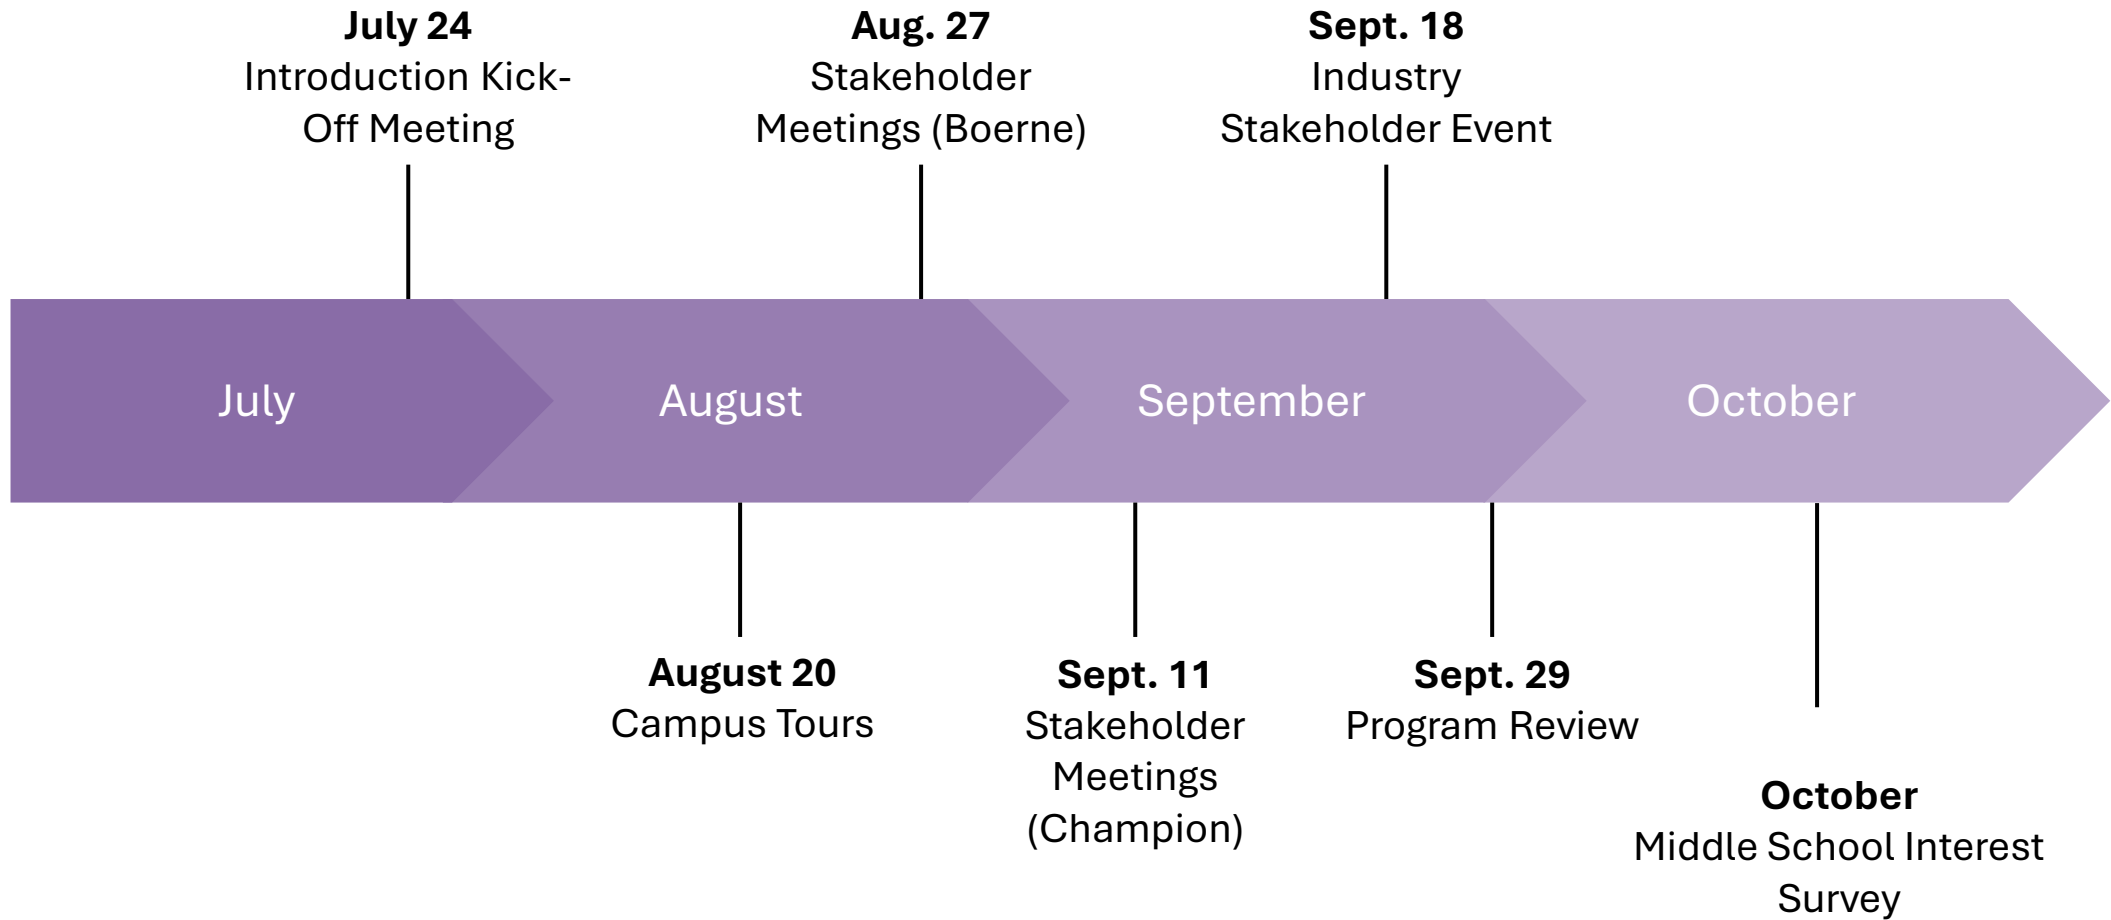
**July 24**
Introduction Kick-Off Meeting

**Aug. 27**
Stakeholder Meetings (Boerne)

**Sept. 18**
Industry Stakeholder Event

July

August

September

October

**August 20**
Campus Tours

**Sept. 11**
Stakeholder Meetings (Champion)

**Sept. 29**
Program Review

**October**
Middle School Interest Survey